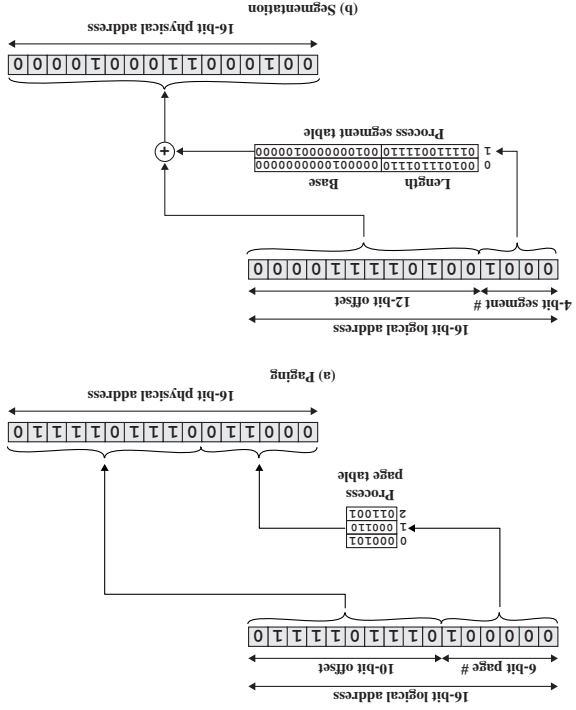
16-bit logical address

6-bit page #

10-bit offset

0 0 0 0 0 1 0 1 1 1 0 1 1 1 1 0

0 000101
1 000110
2 011001

Process page table

0 0 0 1 1 0 0 1 1 1 0 1 1 1 1 0

16-bit physical address

(a) Paging

16-bit logical address

4-bit segment #

12-bit offset

0 0 0 1 0 0 1 0 1 1 1 1 0 0 0 0

Length

Base

0 001011101110 0000010000000000
1 011110011110 0010000000100000

Process segment table

+

0 0 1 0 0 0 1 1 0 0 0 1 0 0 0 0

16-bit physical address

(b) Segmentation